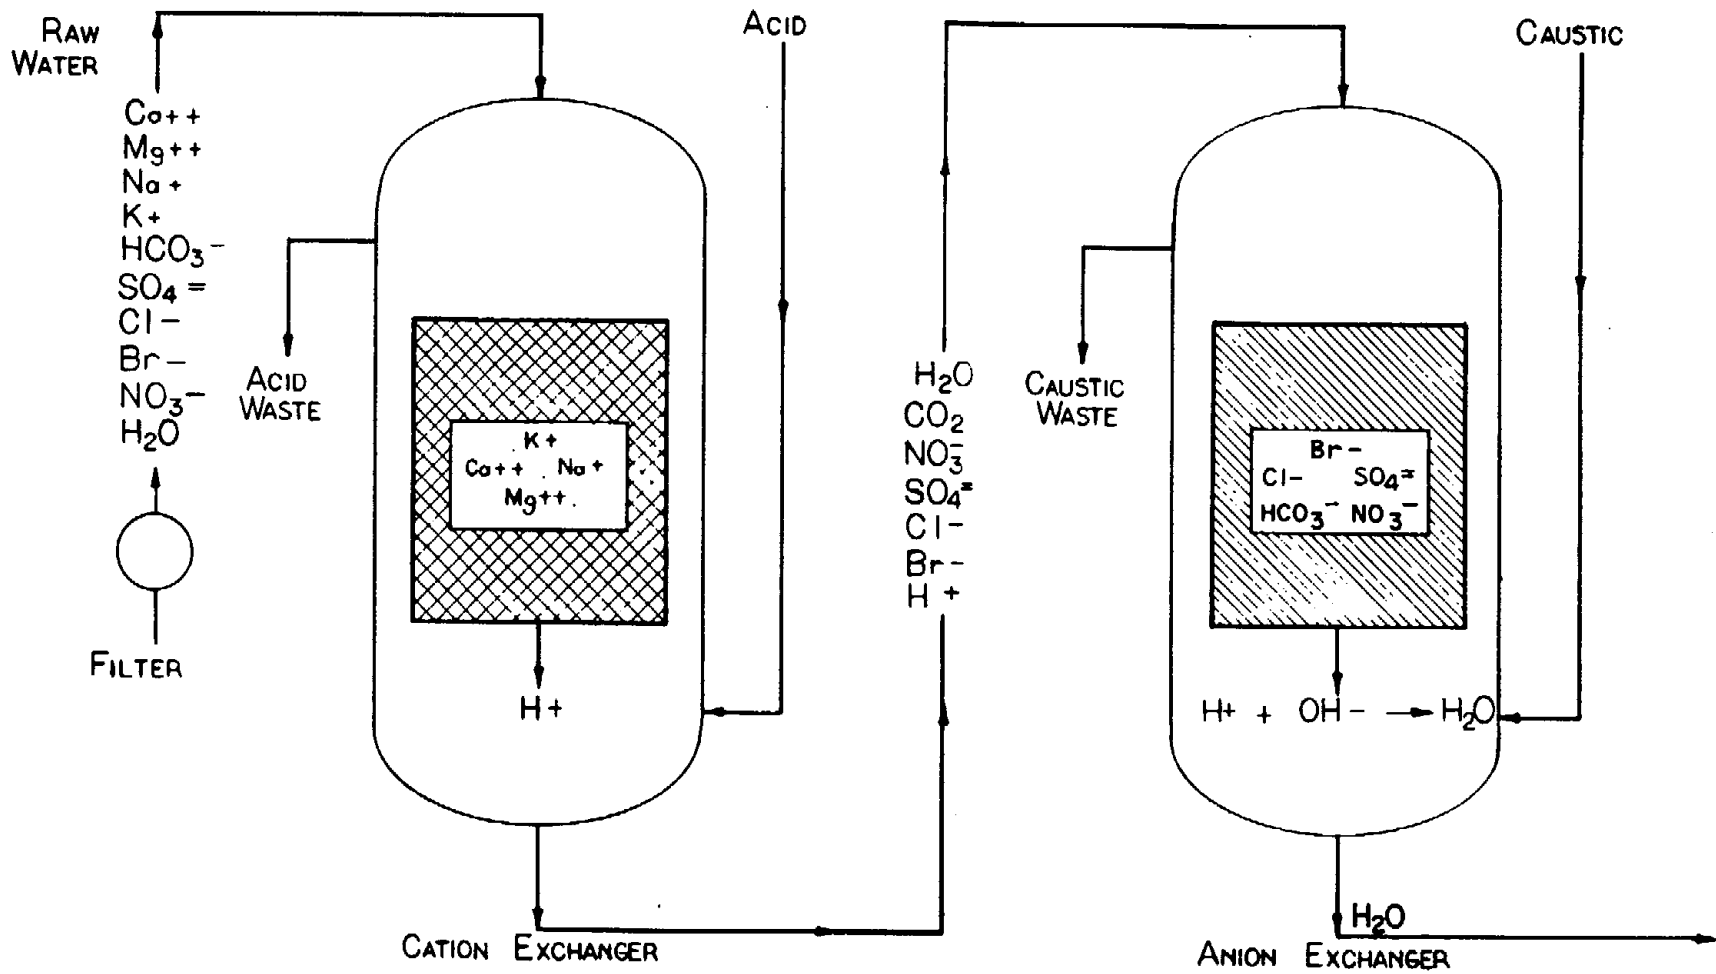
RAW WATER

$Ca^{++}$
$Mg^{++}$
$Na^{+}$
$K^{+}$
$HCO_3^-$
$SO_4^=$
$Cl^-$
$Br^-$
$NO_3^-$
$H_2O$

FILTER

ACID WASTE

ACID

$K^+$
$Ca^{++}$ $Na^+$
$Mg^{++}$

$H^+$

CATION EXCHANGER

$H_2O$
$CO_2$
$NO_3^-$
$SO_4^=$
$Cl^-$
$Br^-$
$H^+$

CAUSTIC WASTE

CAUSTIC

$Br^-$
$Cl^-$ $SO_4^=$
$HCO_3^-$ $NO_3^-$

$H^+ + OH^- \rightarrow H_2O$

$H_2O$

ANION EXCHANGER